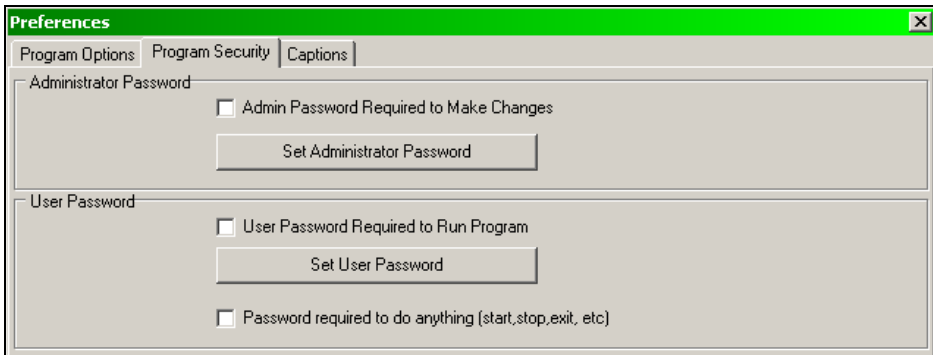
Preferences

Program Options | Program Security | Captions

Administrator Password

Admin Password Required to Make Changes

Set Administrator Password

User Password

User Password Required to Run Program

Set User Password

Password required to do anything (start,stop,exit, etc)